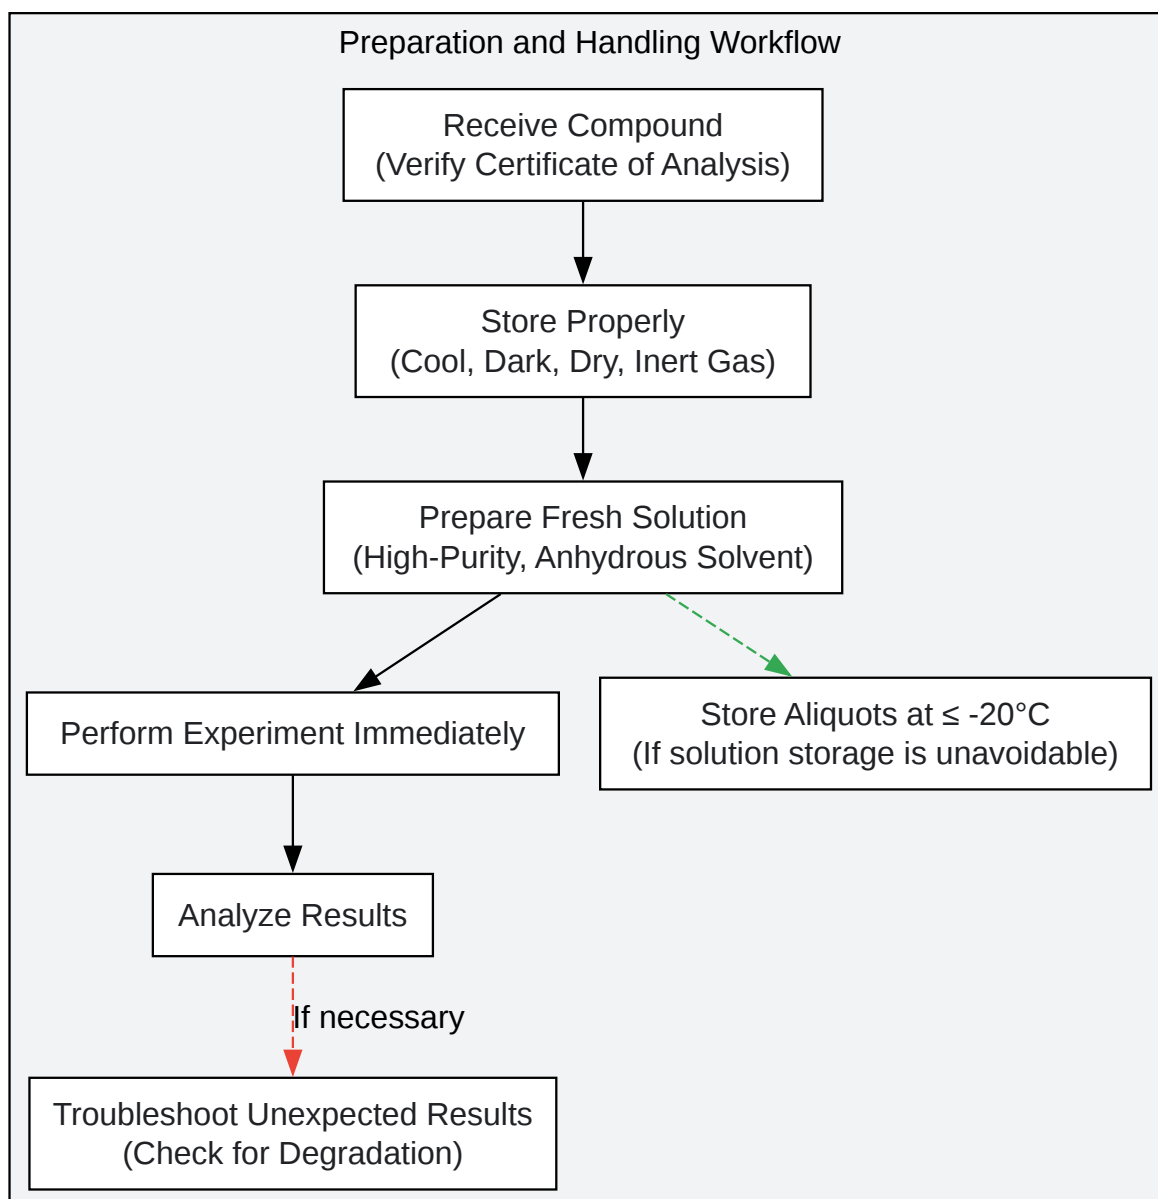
Preparation and Handling Workflow

Receive Compound
(Verify Certificate of Analysis)

Store Properly
(Cool, Dark, Dry, Inert Gas)

Prepare Fresh Solution
(High-Purity, Anhydrous Solvent)

Perform Experiment Immediately

Store Aliquots at ≤ -20°C
(If solution storage is unavoidable)

Analyze Results

If necessary

Troubleshoot Unexpected Results
(Check for Degradation)